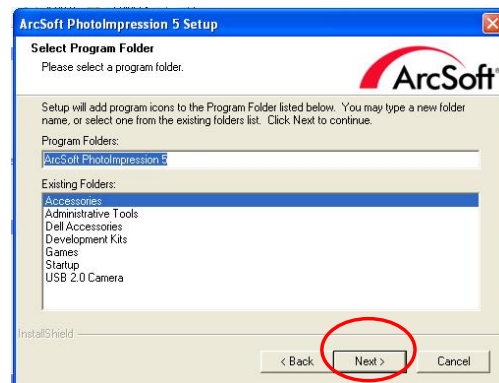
ArcSoft PhotoImpression 5 Setup

Select Program Folder
Please select a program folder.

ArcSoft

Setup will add program icons to the Program Folder listed below. You may type a new folder name, or select one from the existing folders list. Click Next to continue.

Program Folders:
ArcSoft PhotoImpression 5

Existing Folders:
Accessories
Administrative Tools
Dell Accessories
Development Kits
Games
Startup
USB 2.0 Camera

InstallShield

< Back
Next >
Cancel